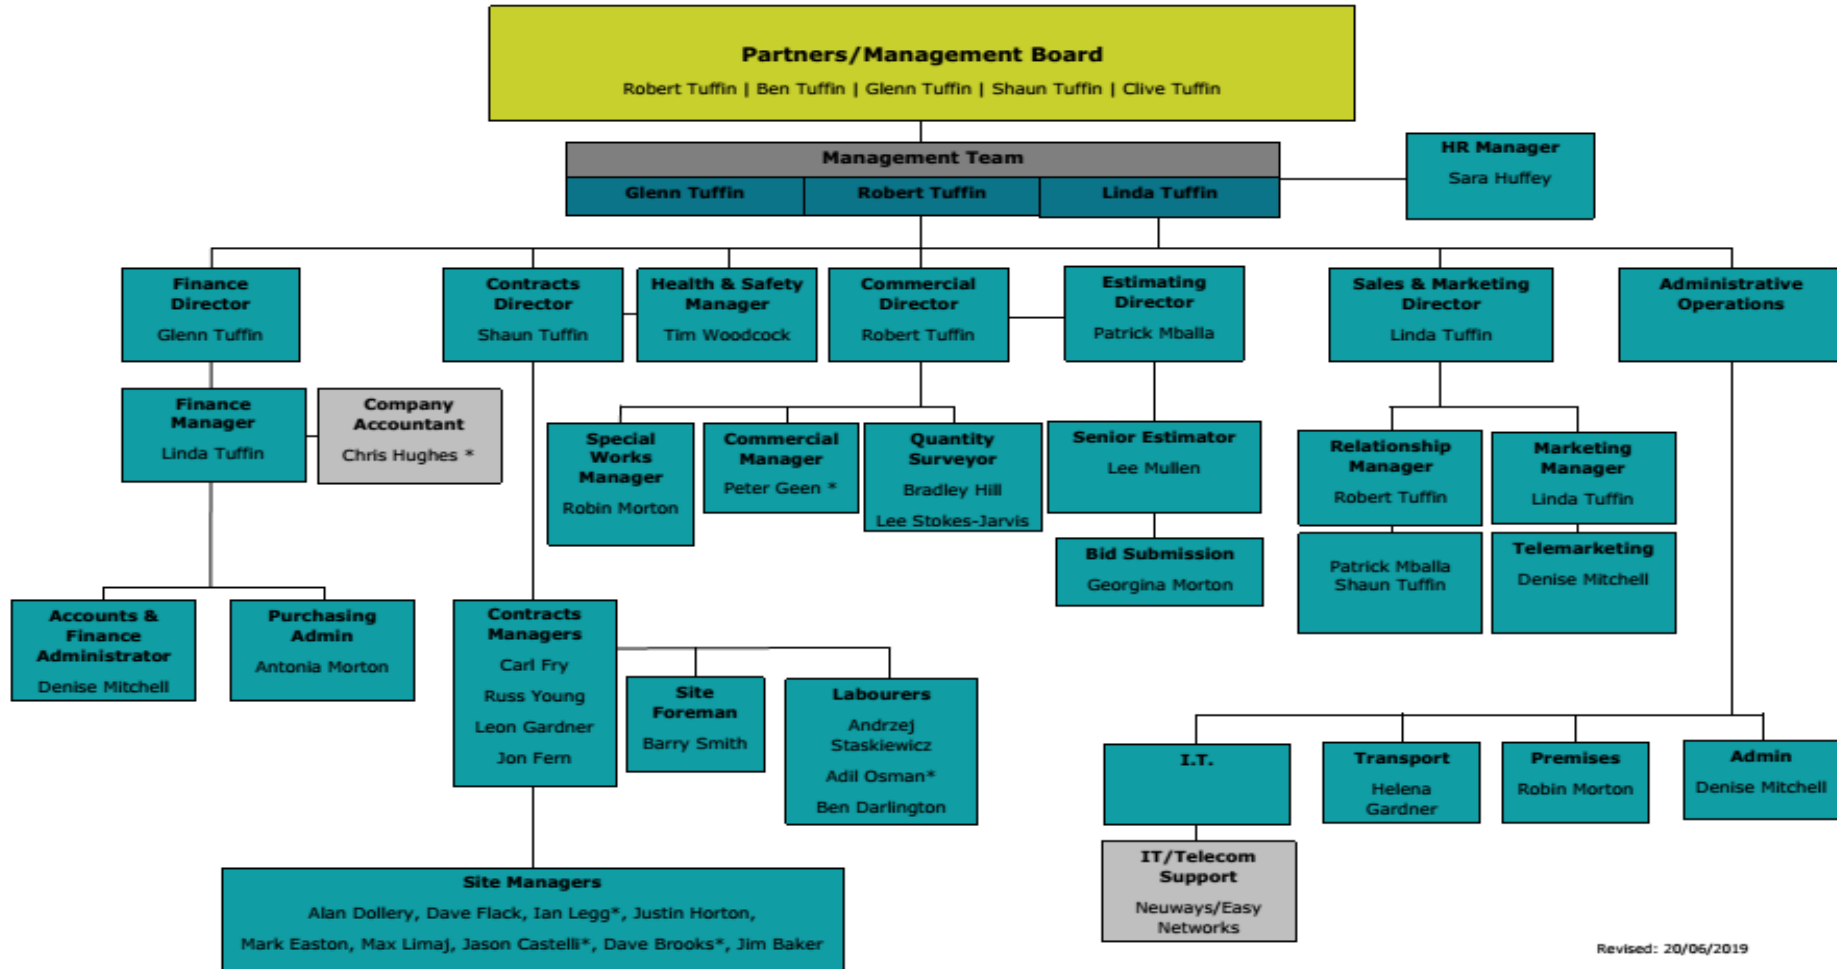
Partners/Management Board
Robert Tuffin | Ben Tuffin | Glenn Tuffin | Shaun Tuffin | Clive Tuffin

Management Team
Glenn Tuffin
Robert Tuffin
Linda Tuffin

HR Manager
Sara Huffey

Finance Director
Glenn Tuffin

Contracts Director
Shaun Tuffin

Health & Safety Manager
Tim Woodcock

Commercial Director
Robert Tuffin

Estimating Director
Patrick Mballa

Sales & Marketing Director
Linda Tuffin

Administrative Operations

Finance Manager
Linda Tuffin

Company Accountant
Chris Hughes *

Special Works Manager
Robin Morton

Commercial Manager
Peter Geen *

Quantity Surveyor
Bradley Hill
Lee Stokes-Jarvis

Senior Estimator
Lee Mullen

Bid Submission
Georgina Morton

Relationship Manager
Robert Tuffin

Patrick Mballa
Shaun Tuffin

Marketing Manager
Linda Tuffin

Telemarketing
Denise Mitchell

Accounts & Finance Administrator
Denise Mitchell

Purchasing Admin
Antonia Morton

Contracts Managers
Carl Fry
Russ Young
Leon Gardner
Jon Fern

Site Foreman
Barry Smith

Labourers
Andrzej Staskiewicz
Adil Osman*
Ben Darlington

I.T.

IT/Telecom Support
Neuways/Easy Networks

Transport
Helena Gardner

Premises
Robin Morton

Admin
Denise Mitchell

Site Managers
Alan Dollery, Dave Flack, Ian Legg*, Justin Horton,
Mark Easton, Max Limaj, Jason Castelli*, Dave Brooks*, Jim Baker

Revised: 20/06/2019